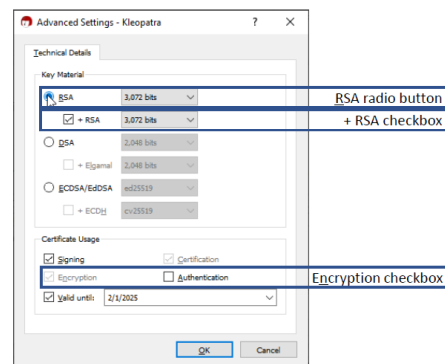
Advanced Settings - Kleopatra ? ×

Technical Details

Key Material

RSA 3,072 bits

+ RSA 3,072 bits

DSA 2,048 bits

+ Elgamal 2,048 bits

ECDSA/EdDSA ed25519

+ ECDH cv25519

Certificate Usage

Signing

Certification

Encryption

Authentication

Valid until: 2/1/2025

OK Cancel

RSA radio button

+ RSA checkbox

Encryption checkbox